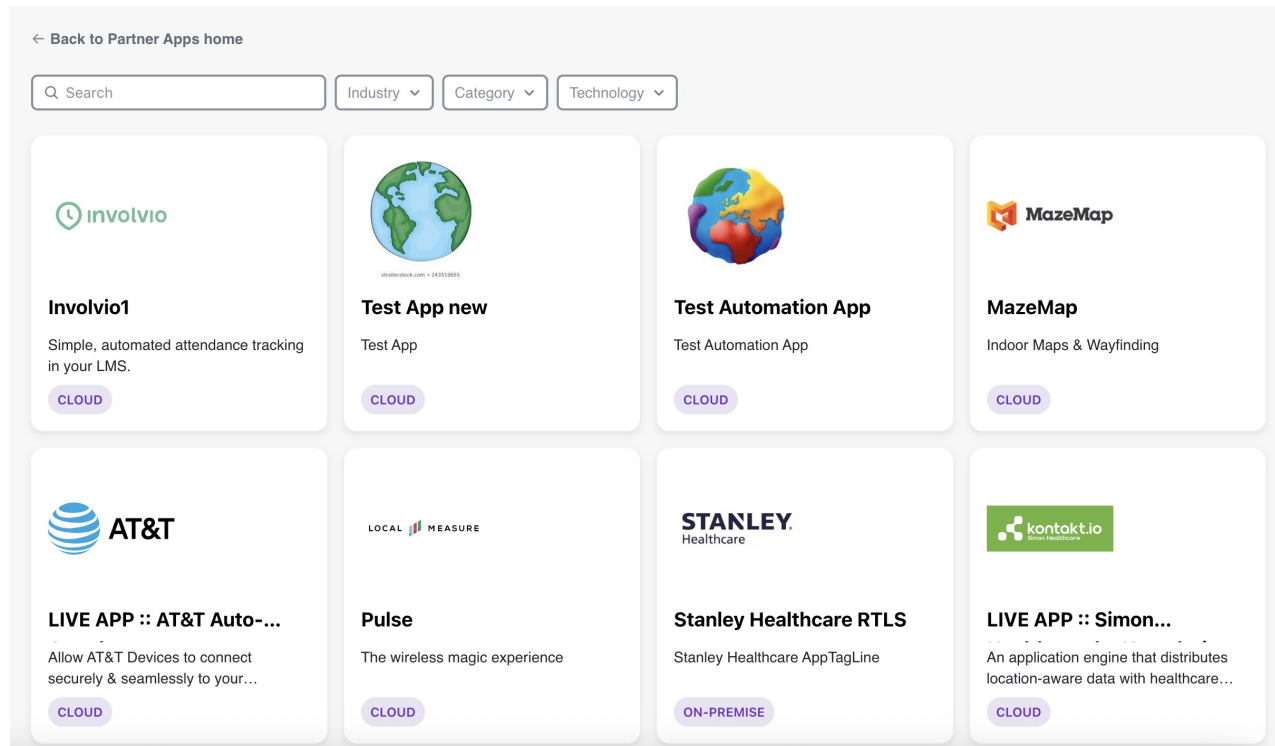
← Back to Partner Apps home

Search

Industry

Category

Technology

involvio

Involvio1

Simple, automated attendance tracking in your LMS.

CLOUD

shutterstock.com • 243518655

Test App new

Test App

CLOUD

Test Automation App

Test Automation App

CLOUD

MazeMap

MazeMap

Indoor Maps & Wayfinding

CLOUD

AT&T

LIVE APP :: AT&T Auto-...

Allow AT&T Devices to connect securely & seamlessly to your...

CLOUD

LOCAL MEASURE

Pulse

The wireless magic experience

CLOUD

STANLEY. Healthcare

Stanley Healthcare RTLS

Stanley Healthcare AppTagLine

ON-PREMISE

kontakt.io Simon Healthcare

LIVE APP :: Simon...

An application engine that distributes location-aware data with healthcare...

CLOUD